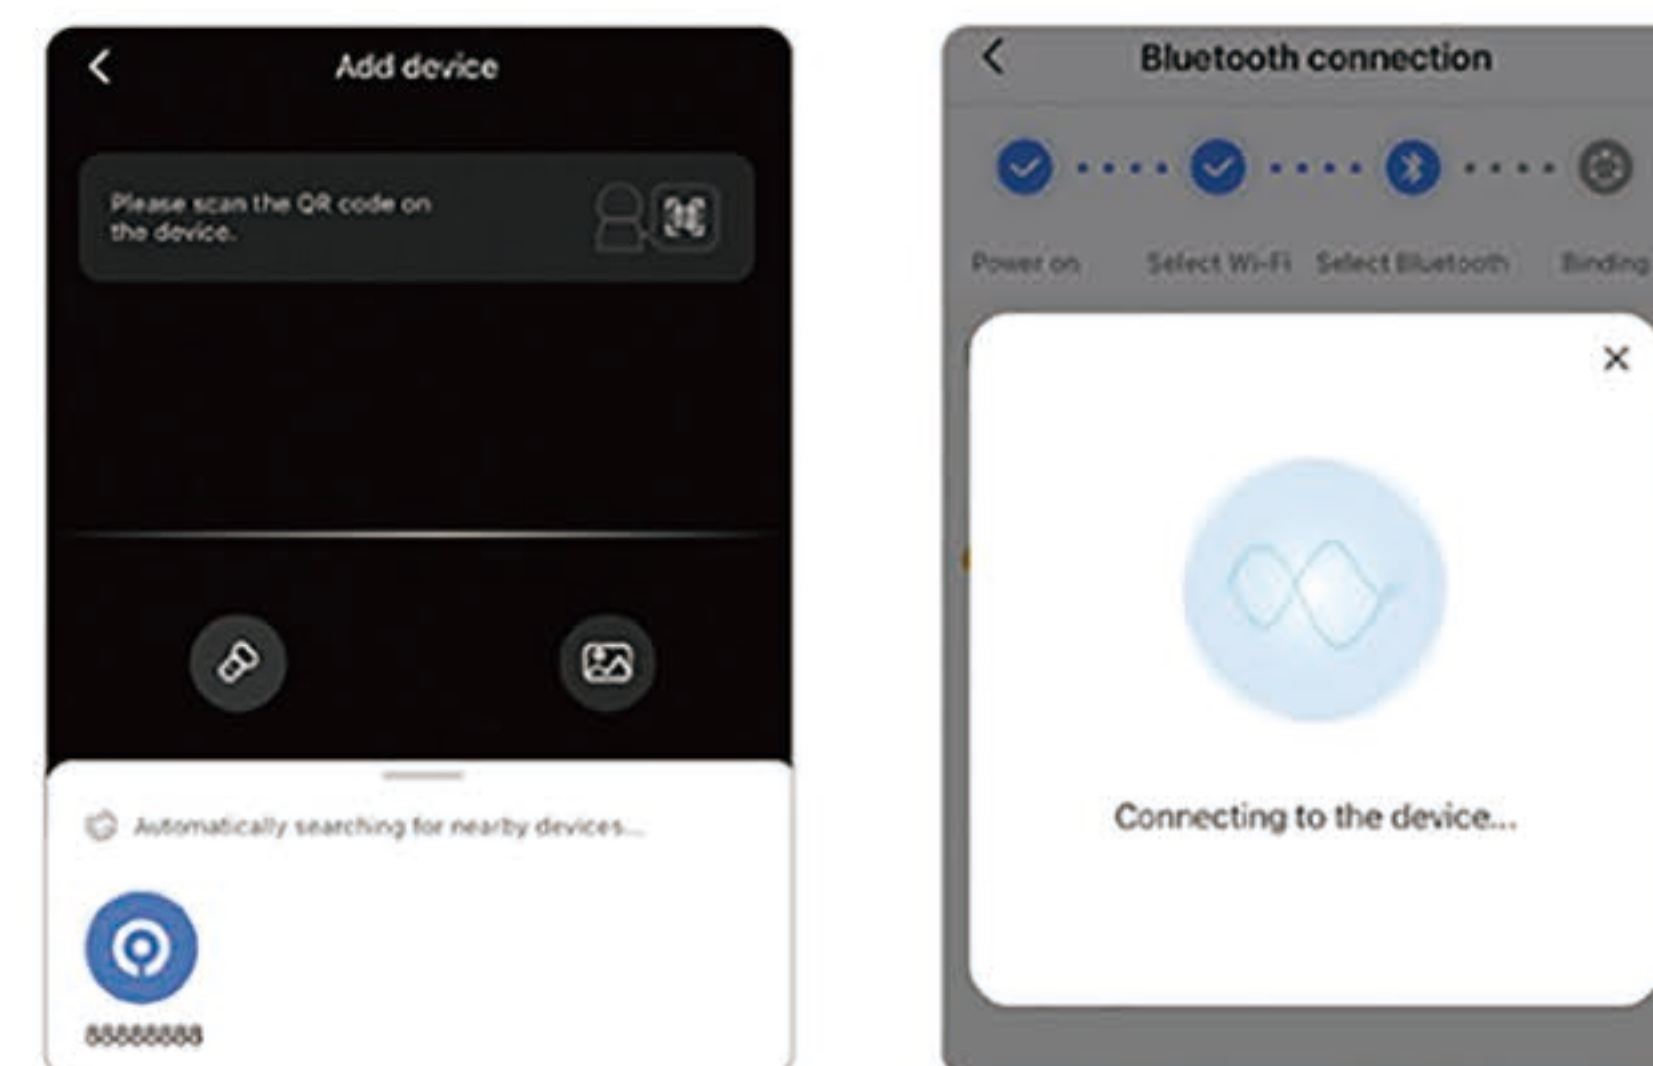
Add device

Please scan the QR code on the device.

Automatically searching for nearby devices...

88888888

Bluetooth connection

Power on

Select Wi-Fi

Select Bluetooth

Binding

Connecting to the device...